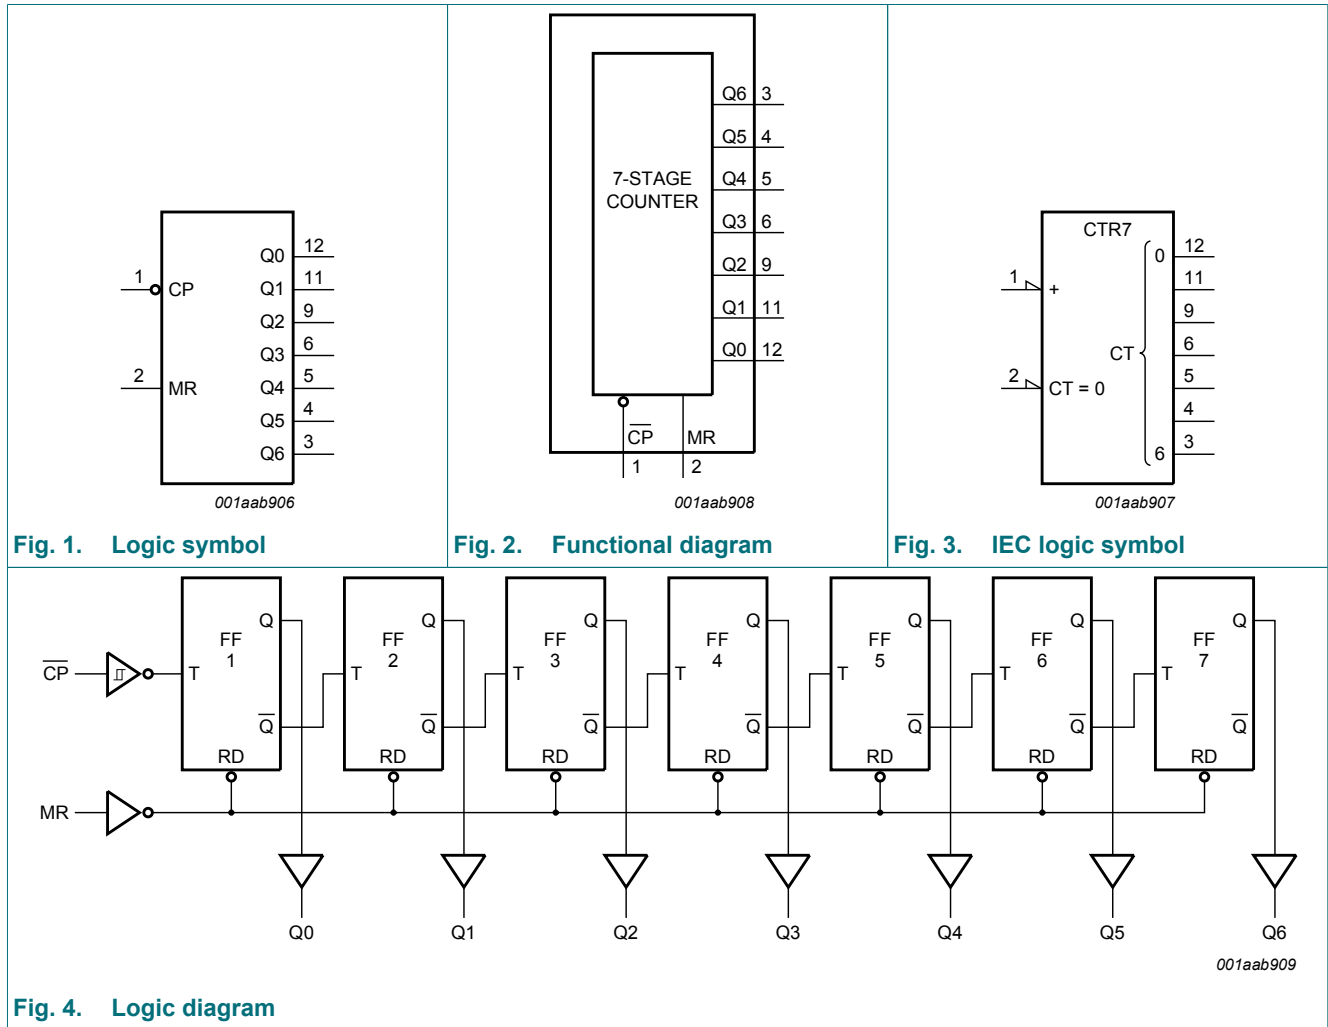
12
Q0
1
11
CP
Q1
9
Q2
6
Q3
2
5
MR
Q4
4
Q5
3
Q6
001aab906

Fig. 1. Logic symbol

7-STAGE COUNTER
Q6 3
Q5 4
Q4 5
Q3 6
Q2 9
Q1 11
Q0 12
$\overline{CP}$ MR
1 2
001aab908

Fig. 2. Functional diagram

CTR7
0 12
1 +
11
9
CT
6
2 CT = 0
5
4
6 3
001aab907

Fig. 3. IEC logic symbol

$\overline{CP}$
Q FF 1 T $\overline{Q}$ RD
Q FF 2 T $\overline{Q}$ RD
Q FF 3 T $\overline{Q}$ RD
Q FF 4 T $\overline{Q}$ RD
Q FF 5 T $\overline{Q}$ RD
Q FF 6 T $\overline{Q}$ RD
Q FF 7 T $\overline{Q}$ RD
MR
Q0 Q1 Q2 Q3 Q4 Q5 Q6
001aab909

Fig. 4. Logic diagram